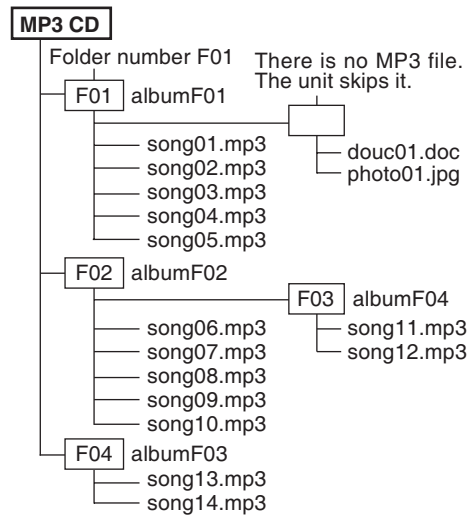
MP3 CD

Folder number F01

There is no MP3 file.
The unit skips it.

F01 albumF01

douc01.doc
photo01.jpg

song01.mp3
song02.mp3
song03.mp3
song04.mp3
song05.mp3

F02 albumF02

F03 albumF04

song06.mp3
song07.mp3
song08.mp3
song09.mp3
song10.mp3

song11.mp3
song12.mp3

F04 albumF03

song13.mp3
song14.mp3